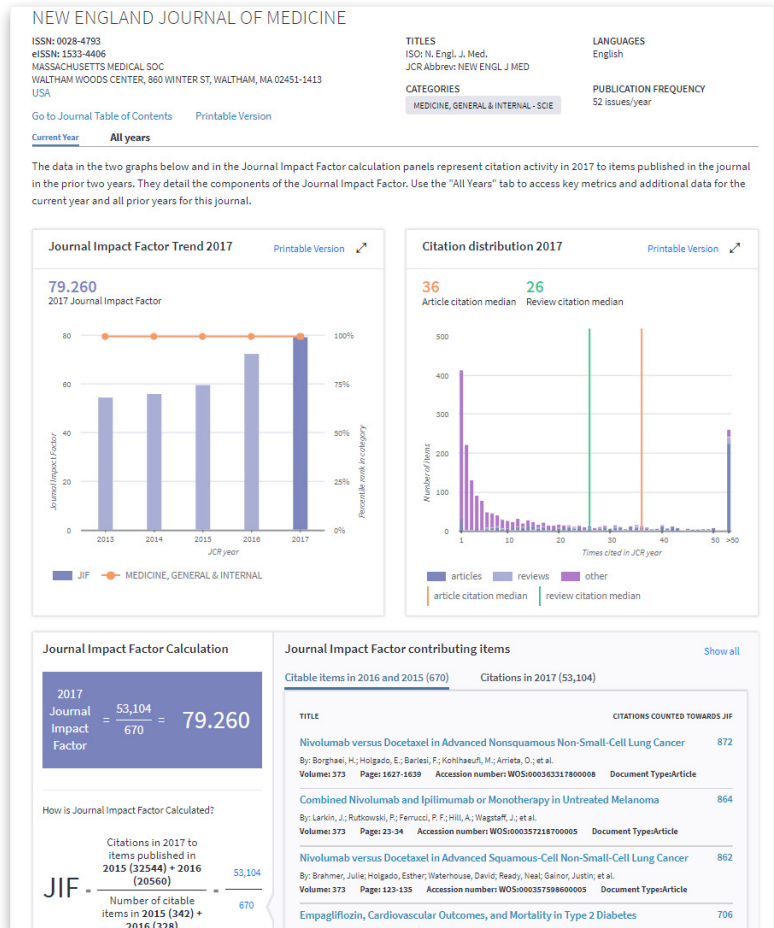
NEW ENGLAND JOURNAL OF MEDICINE

ISSN: 0028-4793
eISSN: 1533-4406
MASSACHUSETTS MEDICAL SOC
WALTHAM WOODS CENTER, 860 WINTER ST, WALTHAM, MA 02451-1413
USA

TITLES
ISO: N. Engl. J. Med.
JCR Abbrev: NEW ENGL J MED

CATEGORIES
MEDICINE, GENERAL & INTERNAL - SCIE

LANGUAGES
English

PUBLICATION FREQUENCY
52 issues/year

Go to Journal Table of Contents    Printable Version

Current Year    All years

The data in the two graphs below and in the Journal Impact Factor calculation panels represent citation activity in 2017 to items published in the journal in the prior two years. They detail the components of the Journal Impact Factor. Use the "All Years" tab to access key metrics and additional data for the current year and all prior years for this journal.

Journal Impact Factor Trend 2017    Printable Version

79.260
2017 Journal Impact Factor

80 60 40 20 0
Journal Impact Factor
100% 75% 50% 25% 0%
Percentile rank in category
2013 2014 2015 2016 2017
JCR year

JIF    MEDICINE, GENERAL & INTERNAL

Citation distribution 2017    Printable Version

36
Article citation median
26
Review citation median

500 400 300 200 100 0
Number of items
1 10 20 30 40 50 >50
Times cited in JCR year

articles    reviews    other
article citation median    review citation median

Journal Impact Factor Calculation

2017 Journal Impact Factor $= \frac{53,104}{670} =$ 79.260

How is Journal Impact Factor Calculated?

JIF = $\frac{\text{Citations in 2017 to items published in 2015 (32544) + 2016 (20560)}}{\text{Number of citable items in 2015 (342) + 2016 (328)}}$ = $\frac{53,104}{670}$

Journal Impact Factor contributing items    Show all

Citable items in 2016 and 2015 (670)    Citations in 2017 (53,104)

TITLE    CITATIONS COUNTED TOWARDS JIF

Nivolumab versus Docetaxel in Advanced Nonsquamous Non-Small-Cell Lung Cancer    872
By: Borghaei, H.; Holgado, E.; Barlesi, F.; Kohlhaeufl, M.; Arrieta, O.; et al.
Volume: 373    Page: 1627-1639    Accession number: WOS:000363317800008    Document Type:Article

Combined Nivolumab and Ipilimumab or Monotherapy in Untreated Melanoma    864
By: Larkin, J.; Rutkowski, P.; Ferrucci, P. F.; Hill, A.; Wagstaff, J.; et al.
Volume: 373    Page: 23-34    Accession number: WOS:000357218700005    Document Type:Article

Nivolumab versus Docetaxel in Advanced Squamous-Cell Non-Small-Cell Lung Cancer    862
By: Brahmer, Julie; Holgado, Esther; Waterhouse, David; Ready, Neal; Gainor, Justin; et al.
Volume: 373    Page: 123-135    Accession number: WOS:000357859600005    Document Type:Article

Empagliflozin, Cardiovascular Outcomes, and Mortality in Type 2 Diabetes    706